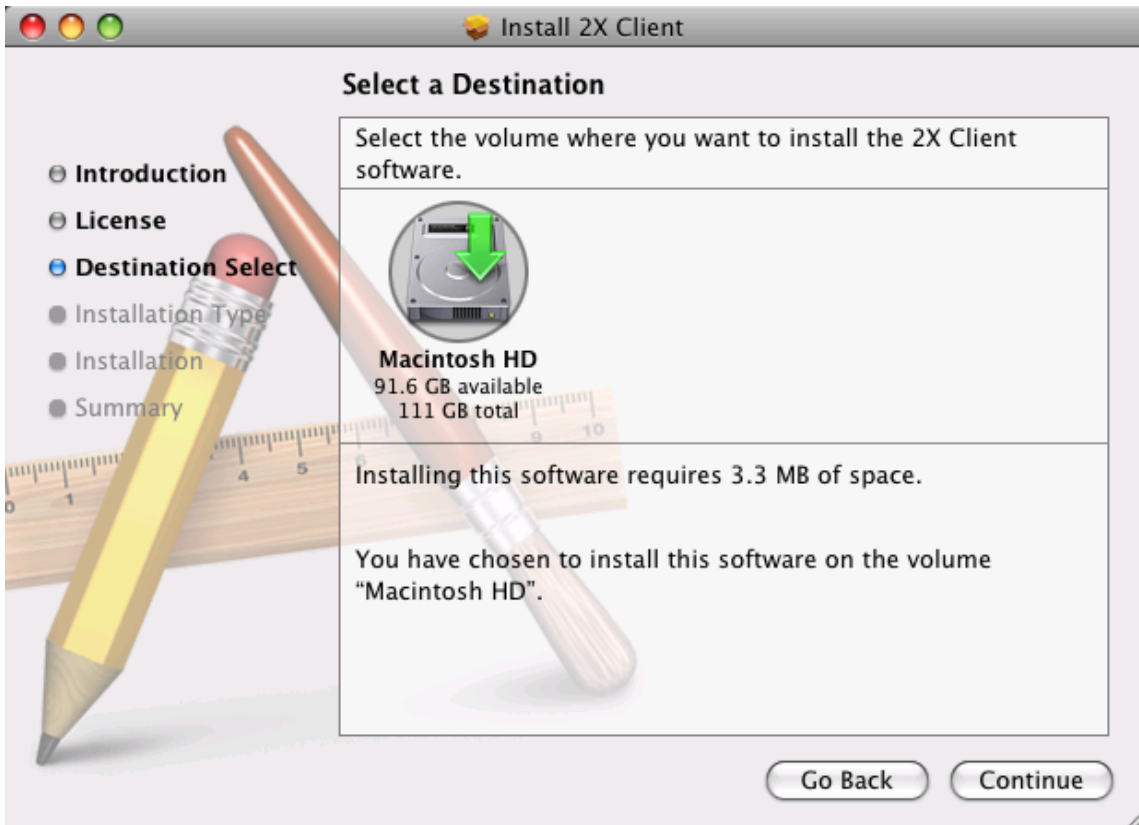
Install 2X Client

Select a Destination

Introduction
License
Destination Select
Installation Type
Installation
Summary

Select the volume where you want to install the 2X Client software.

Macintosh HD
91.6 GB available
111 GB total

Installing this software requires 3.3 MB of space.

You have chosen to install this software on the volume "Macintosh HD".

Go Back
Continue